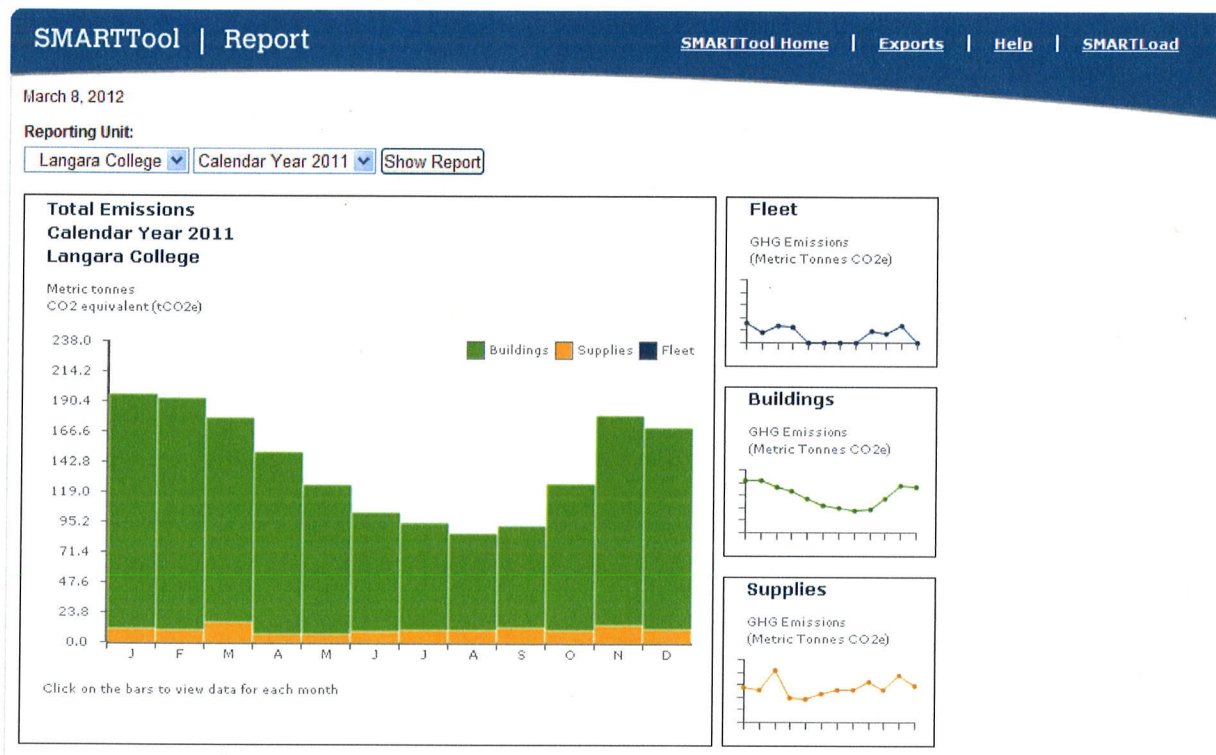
SMARTTool | Report

SMARTTool Home | Exports | Help | SMARTLoad

March 8, 2012

Reporting Unit:

Langara College | Calendar Year 2011 | Show Report

Total Emissions
Calendar Year 2011
Langara College

Metric tonnes
CO2 equivalent (tCO2e)

238.0
214.2
190.4
166.6
142.8
119.0
95.2
71.4
47.6
23.8
0.0

Buildings Supplies Fleet

J F M A M J J A S O N D

Click on the bars to view data for each month

Fleet
GHG Emissions
(Metric Tonnes CO2e)

Buildings
GHG Emissions
(Metric Tonnes CO2e)

Supplies
GHG Emissions
(Metric Tonnes CO2e)